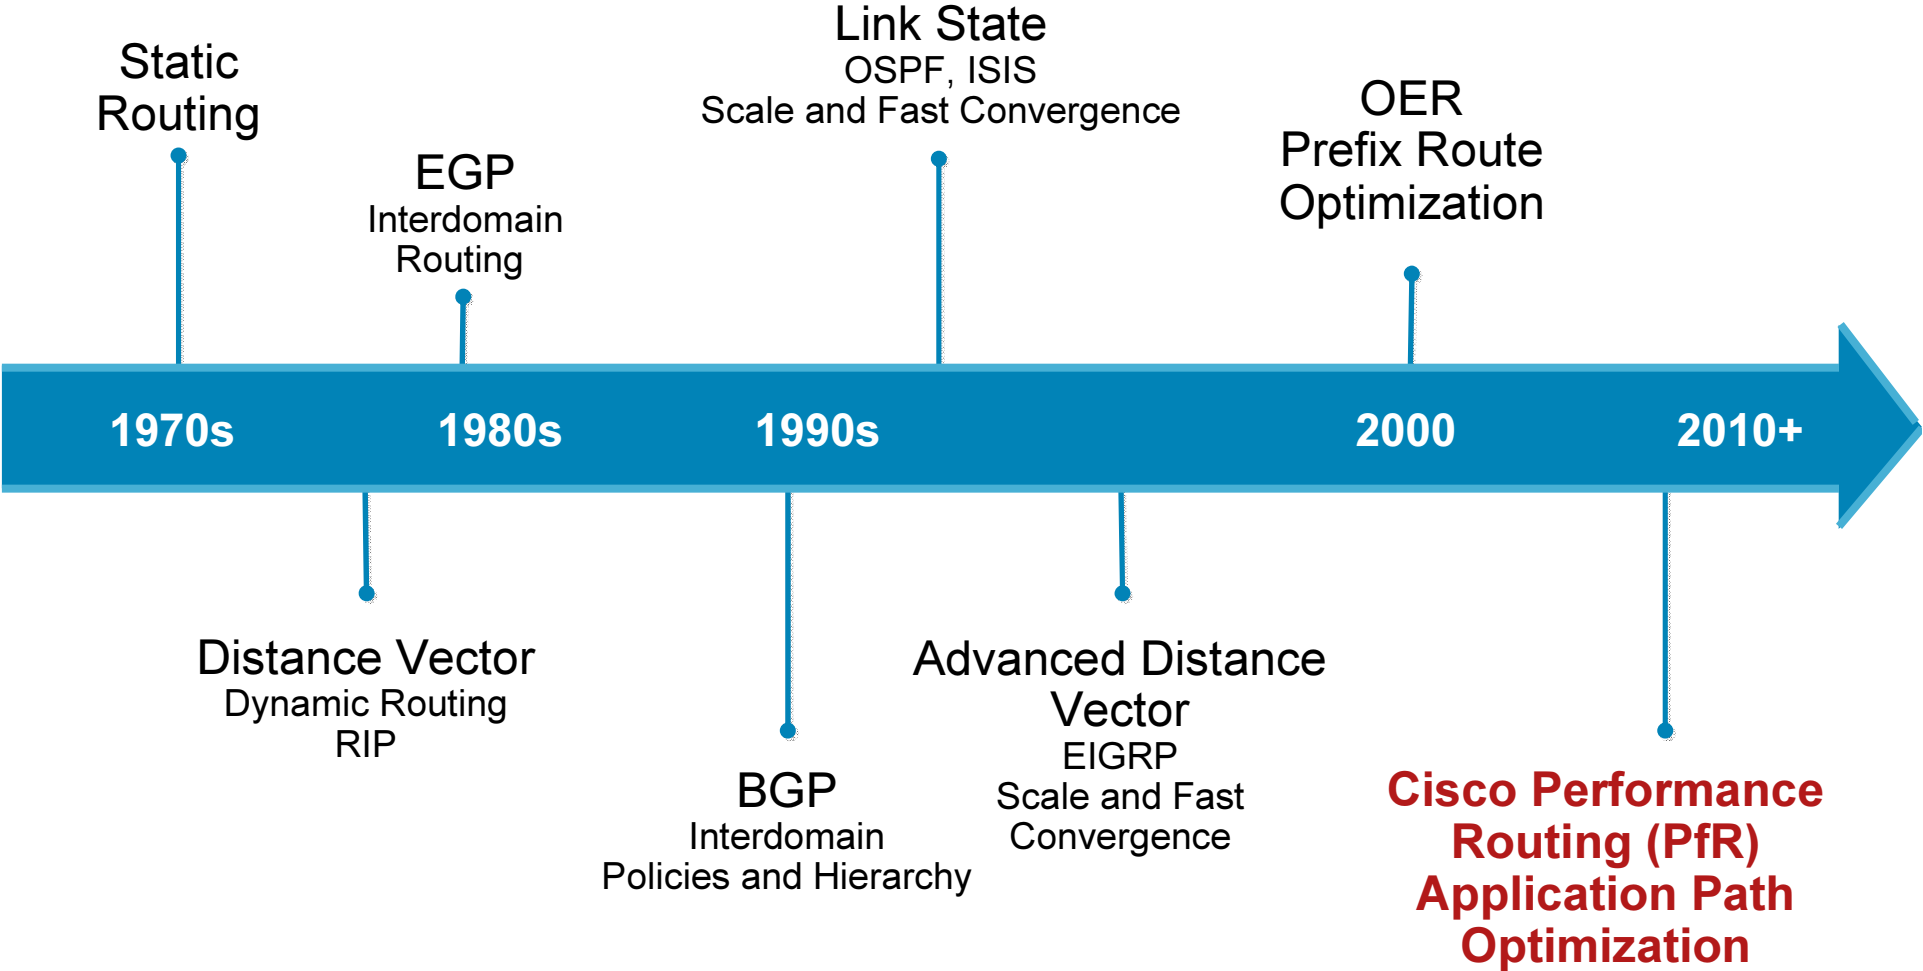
Static Routing

EGP
Interdomain Routing

Link State
OSPF, ISIS
Scale and Fast Convergence

OER
Prefix Route Optimization

1970s 1980s 1990s 2000 2010+

Distance Vector
Dynamic Routing
RIP

BGP
Interdomain
Policies and Hierarchy

Advanced Distance Vector
EIGRP
Scale and Fast Convergence

Cisco Performance Routing (PfR)
Application Path Optimization